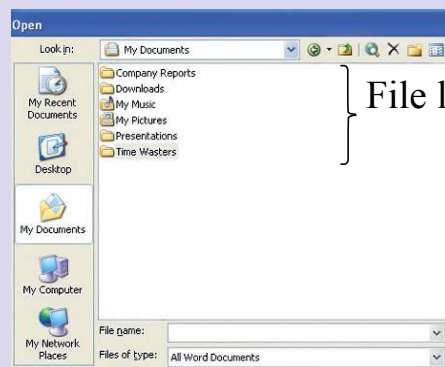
Open

Look in: My Documents

My Recent Documents

Desktop

My Documents

My Computer

My Network Places

Company Reports
Downloads
My Music
My Pictures
Presentations
Time Wasters

File l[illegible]

File name:

Files of type: All Word Documents